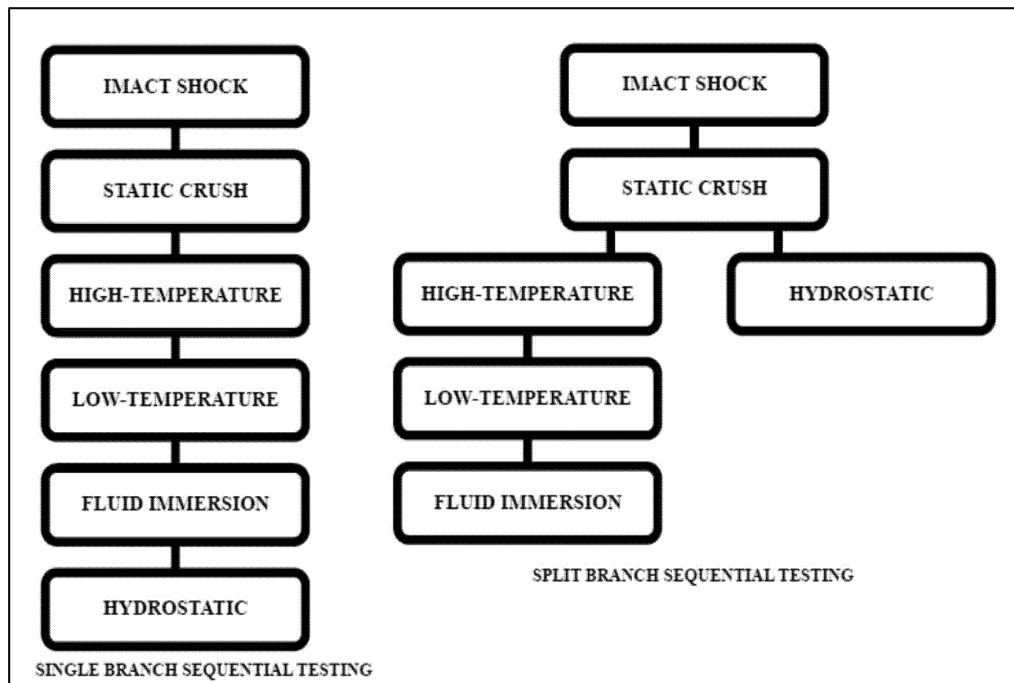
IMACT SHOCK

STATIC CRUSH

HIGH-TEMPERATURE

LOW-TEMPERATURE

FLUID IMMERSION

HYDROSTATIC

SINGLE BRANCH SEQUENTIAL TESTING

IMACT SHOCK

STATIC CRUSH

HIGH-TEMPERATURE

HYDROSTATIC

LOW-TEMPERATURE

FLUID IMMERSION

SPLIT BRANCH SEQUENTIAL TESTING